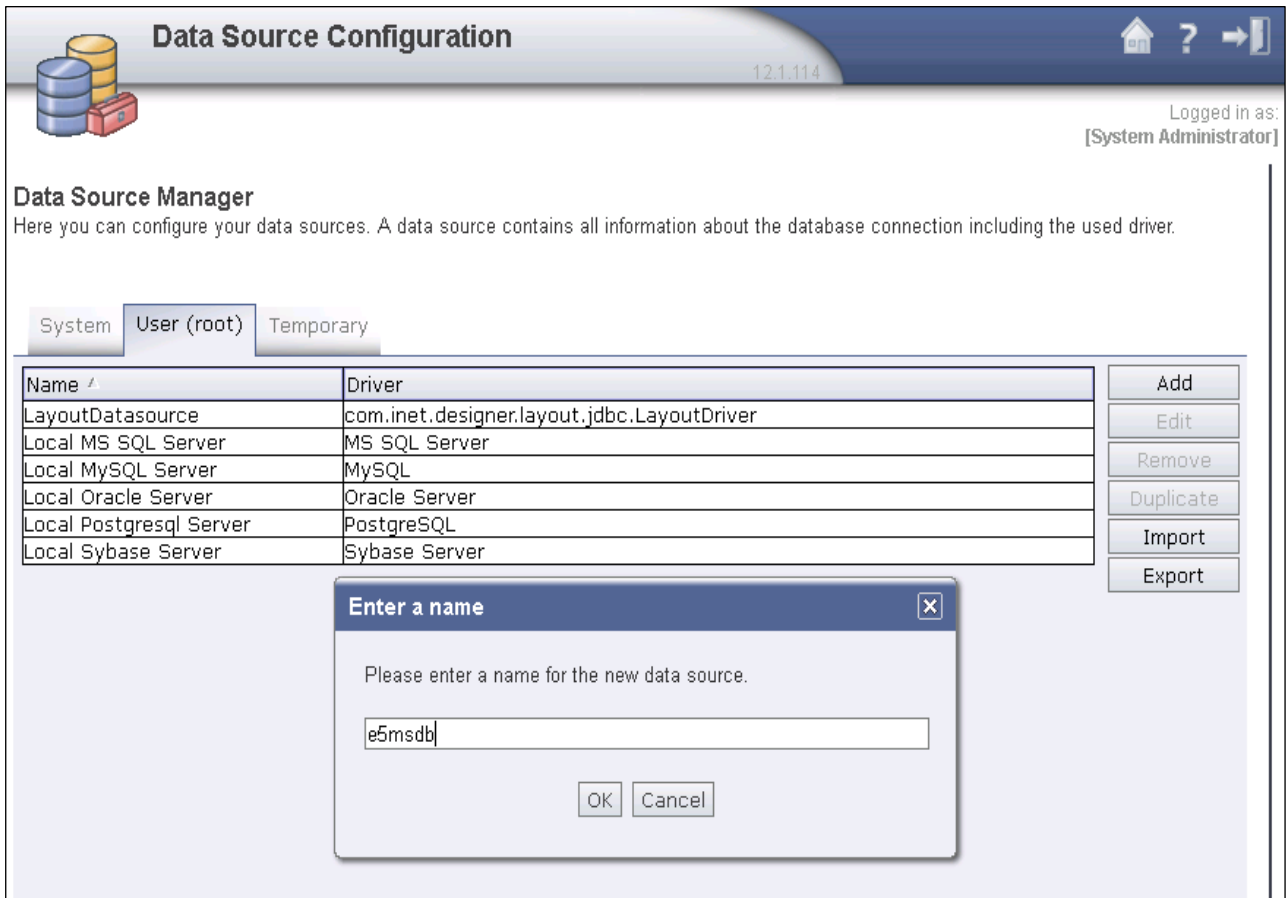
Data Source Configuration

12.1.114

Logged in as:
[System Administrator]

Data Source Manager
Here you can configure your data sources. A data source contains all information about the database connection including the used driver.

System | User (root) | Temporary

| Name | Driver |
|---|---|
| LayoutDatasource | com.inet.designer.layout.jdbc.LayoutDriver |
| Local MS SQL Server | MS SQL Server |
| Local MySQL Server | MySQL |
| Local Oracle Server | Oracle Server |
| Local Postgresql Server | PostgreSQL |
| Local Sybase Server | Sybase Server |

Add
Edit
Remove
Duplicate
Import
Export

Enter a name

Please enter a name for the new data source.

e5msdb

OK Cancel